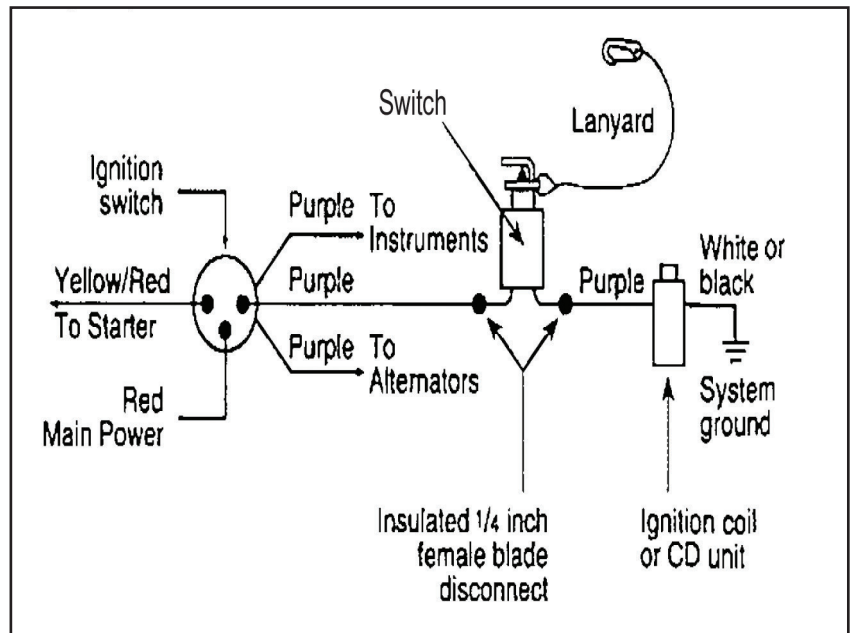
Switch

Lanyard

Ignition switch

Purple To Instruments

Yellow/Red To Starter

Purple

Purple

White or black

Purple To Alternators

Red Main Power

System ground

Insulated $\frac{1}{4}$ inch female blade disconnect

Ignition coil or CD unit